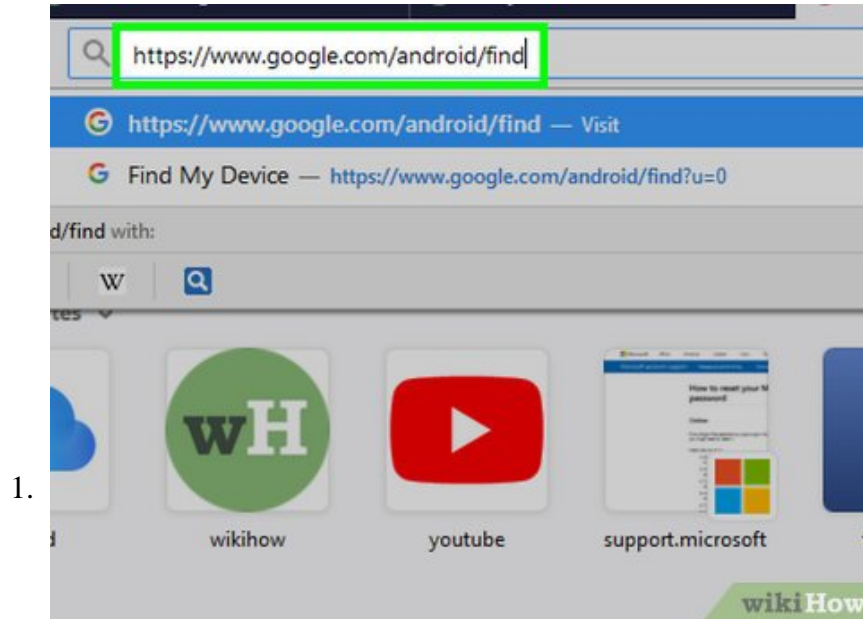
1.

https://www.google.com/android/find

https://www.google.com/android/find — Visit

Find My Device — https://www.google.com/android/find?u=0

d/find with:

W

tes

wH

d

wikihow

youtube

How to reset your password

support.microsoft

wikiHow